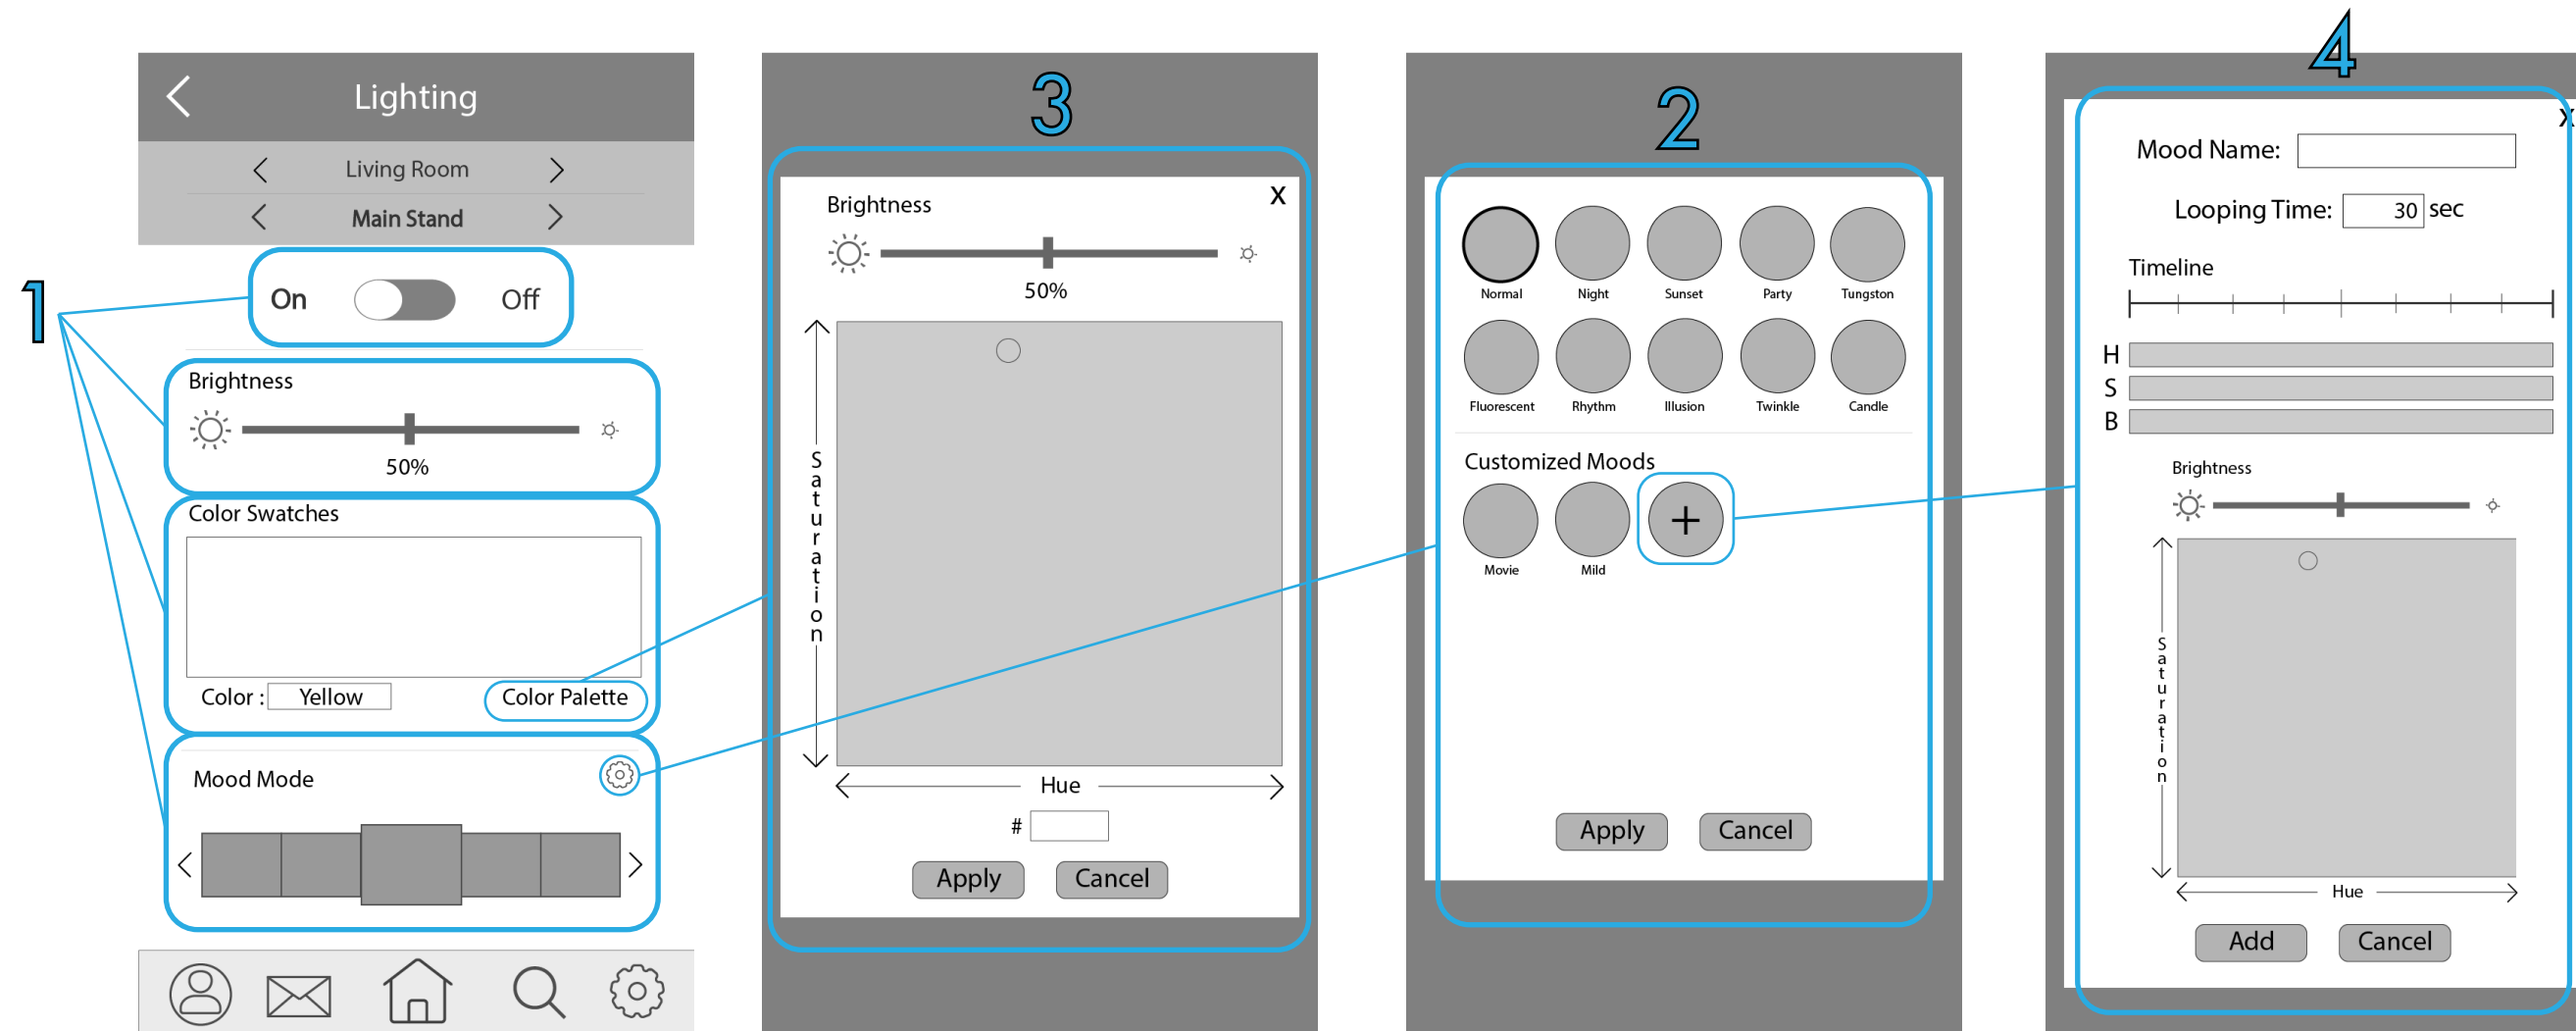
1

Lighting

Living Room

Main Stand

On Off

Brightness

50%

Color Swatches

Color : Yellow

Color Palette

Mood Mode

3

Brightness

x

50%

Saturation

Hue

#

Apply Cancel

2

Normal Night Sunset Party Tungston

Fluorescent Rhythm Illusion Twinkle Candle

Customized Moods

Movie Mild

+

Apply Cancel

4

x

Mood Name:

Looping Time: 30 sec

Timeline

H

S

B

Brightness

Saturation

Hue

Add Cancel